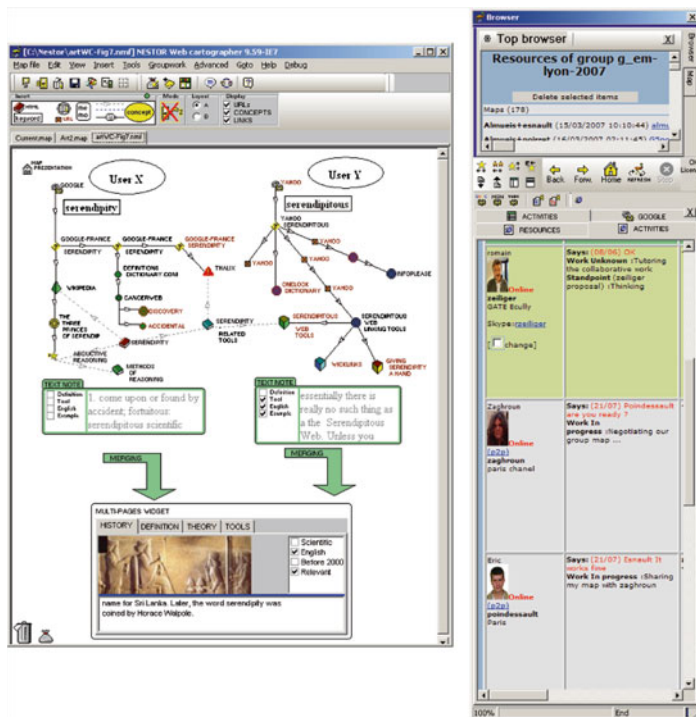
[C:\Nestor\artWC-Fig7.nmf] NESTOR Web cartographer 9.59-IE7

Map file Edit View Insert Tools Groupwork Advanced Goto Help Debug

Insert Mode Layer Display

keyword concept

URLs CONCEPTS LINKS

Current.map Art2.map artWC-Fig7.nmf

MAP PRESENTATION

User X

User Y

GOOGLE

serendipity

serendipitous

YAHOO

YAHOO SERENDIPITOUS

GOOGLE-FRANCE SERENDIPITY

GOOGLE-FRANCE SERENDIPITY

GOOGLE-FRANCE SERENDIPITY

DEFINITIONS DICTIONARY.COM

TRAUX

YAHOO

YAHOO

YAHOO

YAHOO

ONELOOK DICTIONARY

INFOPLEASE

WIKIPEDIA

CANCERWEB

DISCOVERY

ACCIDENTAL

THE THREE PRINCES OF SERENDIP

SERENDIPITY

SERENDIPITY

RELATED TOOLS

SERENDIPITOUS

SERENDIPITOUS WEB LINKING TOOLS

WEB TOOLS

ABDUCTIVE REASONING

METHODS OF REASONING

WIDGETS

GIVING SERENDIPITY A HAND

TEXT NOTE

Definition Tool English Example

1. come upon or found by accident; fortuitous: serendipitous scientific

TEXT NOTE

Definition Tool English Example

essentially there is really no such thing as a the Serendipitous Web. Unless you

MERGING

MERGING

MULTI-PAGES WIDGET

HISTORY DEFINITION THEORY TOOLS

Scientific
English
Before 2000
Relevant

name for Sri Lanka. Later, the word serendipity was coined by Horace Walpole.

Browser

Top browser

Resources of group g_em-lyon-2007

Delete selected items

Maps (178)

Almueis+esnault (15/03/2007 10:10:44)

Back Forw. Home Refresh Stop

ACTIVITIES GOOGLE

RESOURCES ACTIVITIES

romain

Online

zeiliger

GATE Ecully

Skype:rzeiliger

change

Says: (08/06) OK

Work Unknown :Tutoring the collaborative work

Standpoint (zeiliger proposal) :Thinking

Zaghroun

Online

(p2p)

zaghroun

paris chanel

Says: (21/07) Poindessault are you ready ?

Work In progress :Negotiating our group map ...

Eric

Online

(p2p)

poindessault

Paris

Says: (21/07) Isnault It works fine

Work In progress :Sharing my map with zaghroun

100%

End